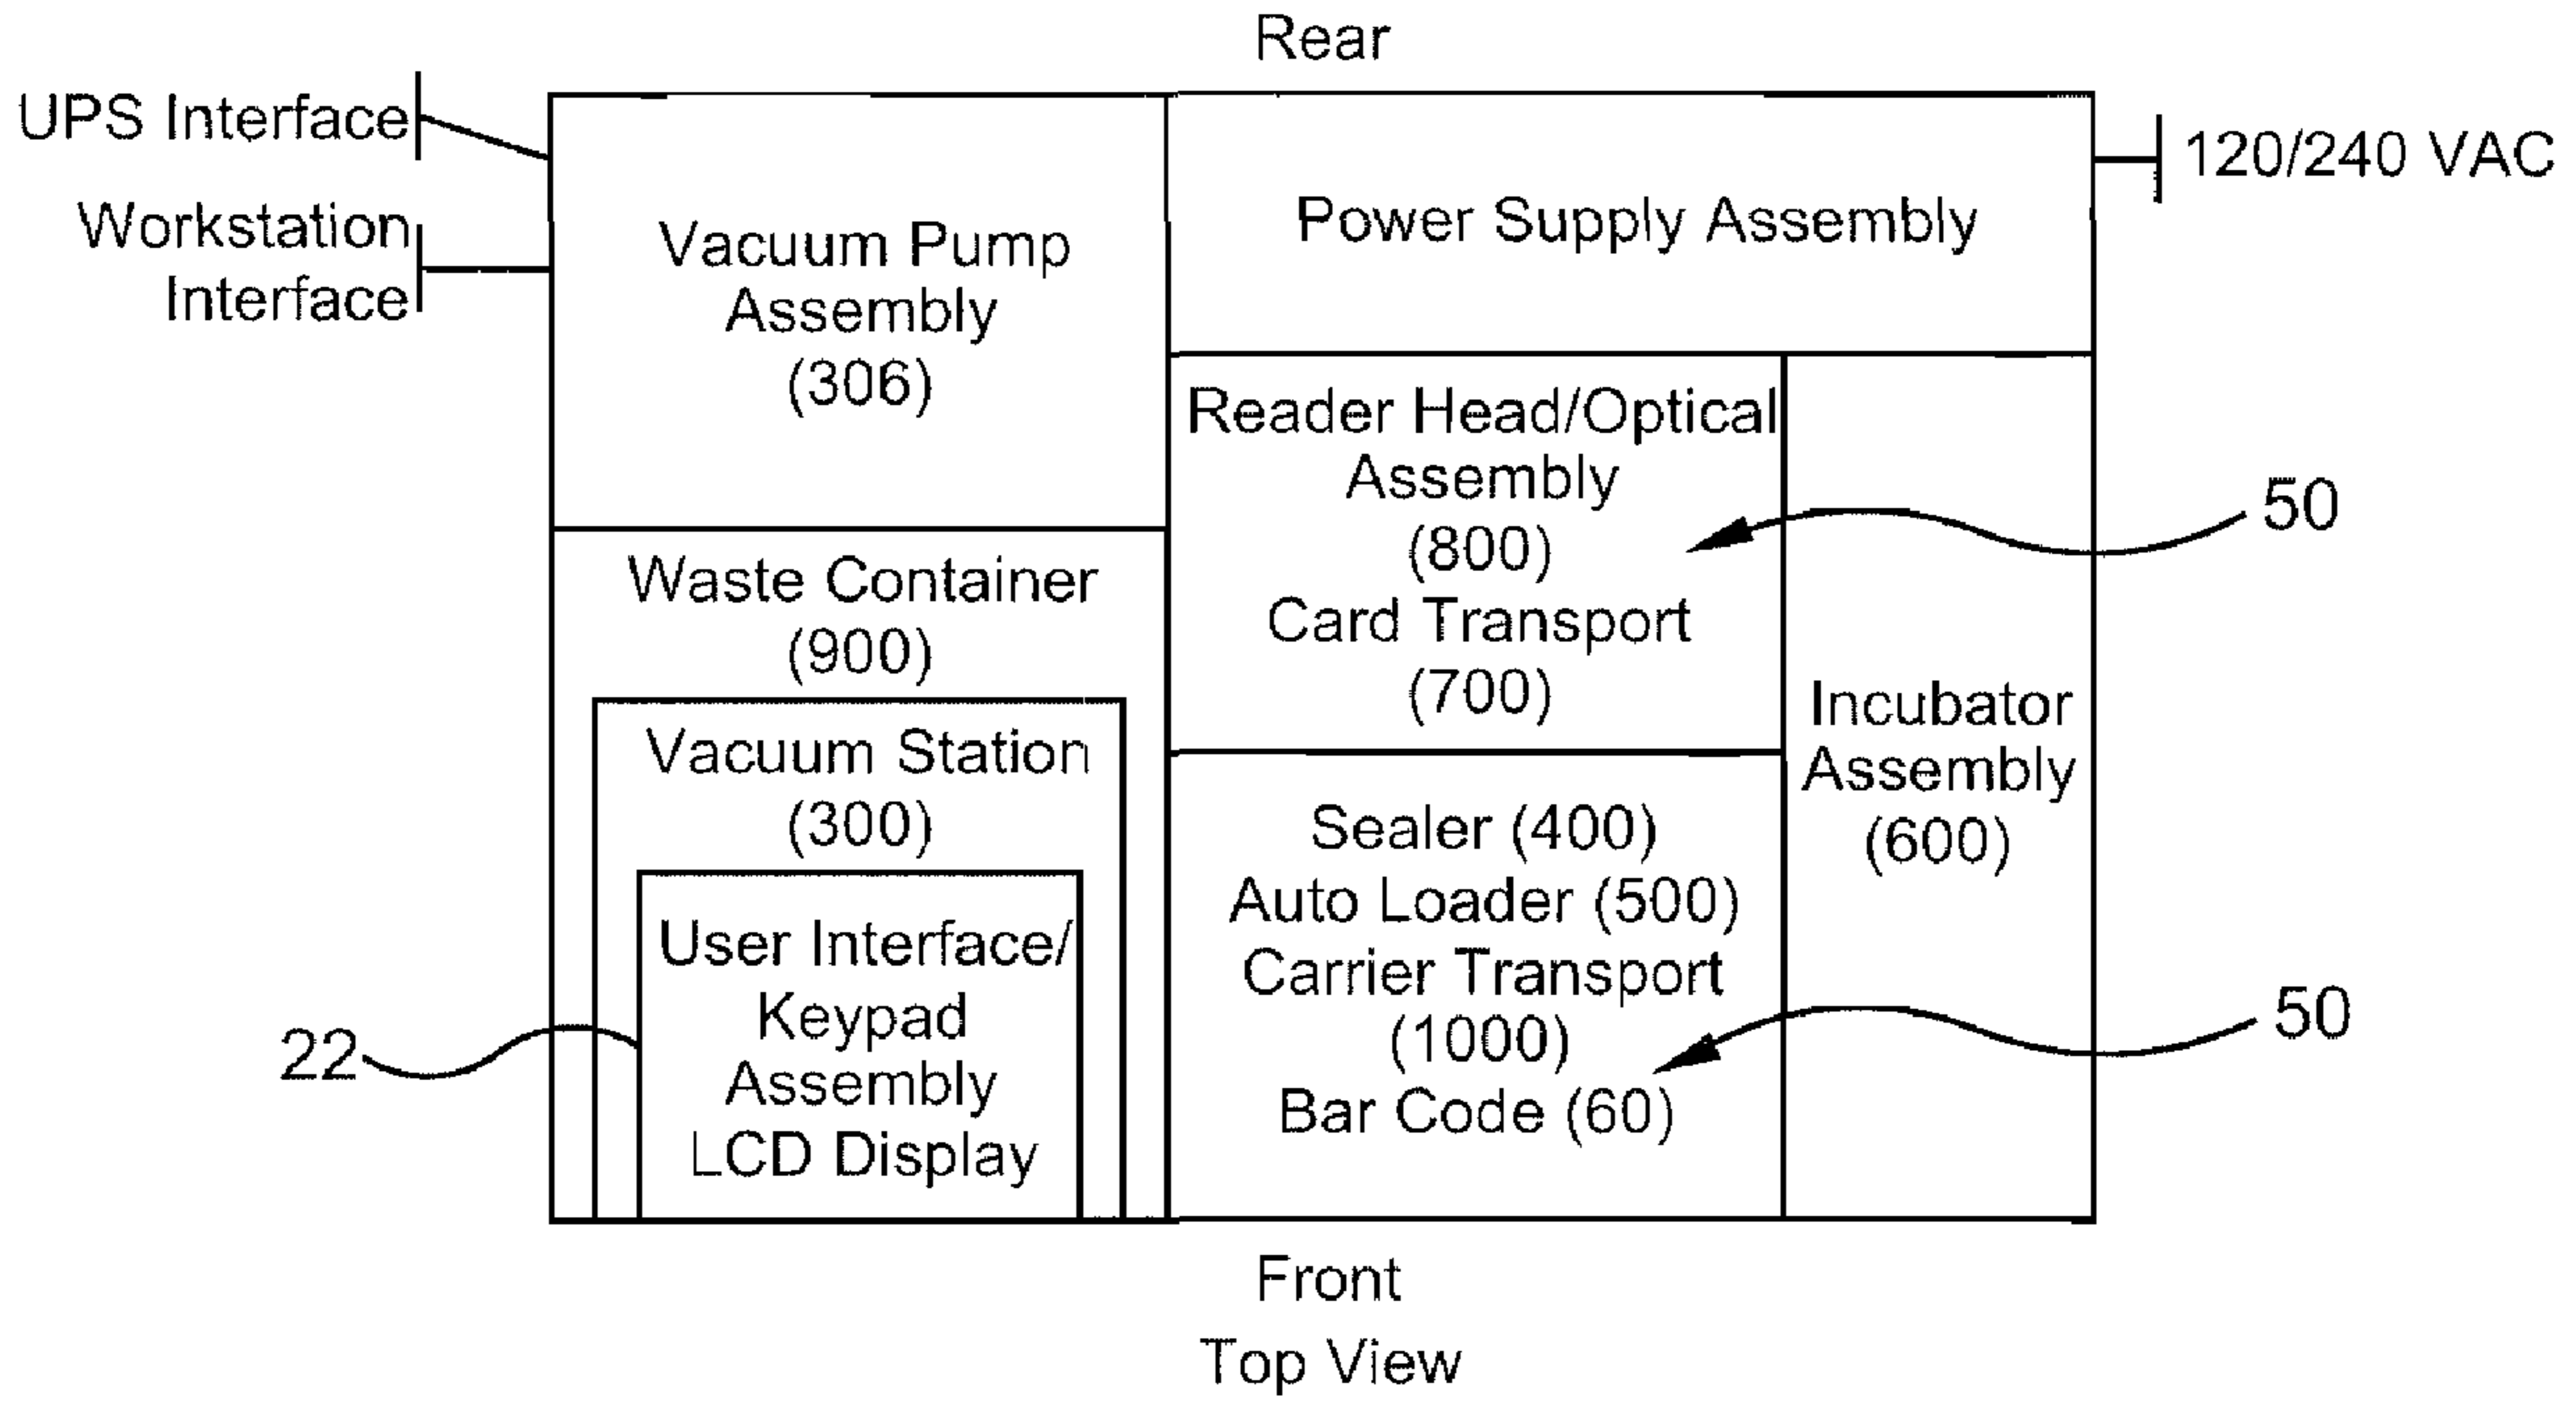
Rear

UPS Interface

Workstation Interface

Vacuum Pump Assembly (306)

Power Supply Assembly

120/240 VAC

Reader Head/Optical Assembly (800)
Card Transport (700)

50

Waste Container (900)

Vacuum Station (300)

User Interface/ Keypad Assembly LCD Display

22

Incubator Assembly (600)

Sealer (400)
Auto Loader (500)
Carrier Transport (1000)
Bar Code (60)

50

Front

Top View